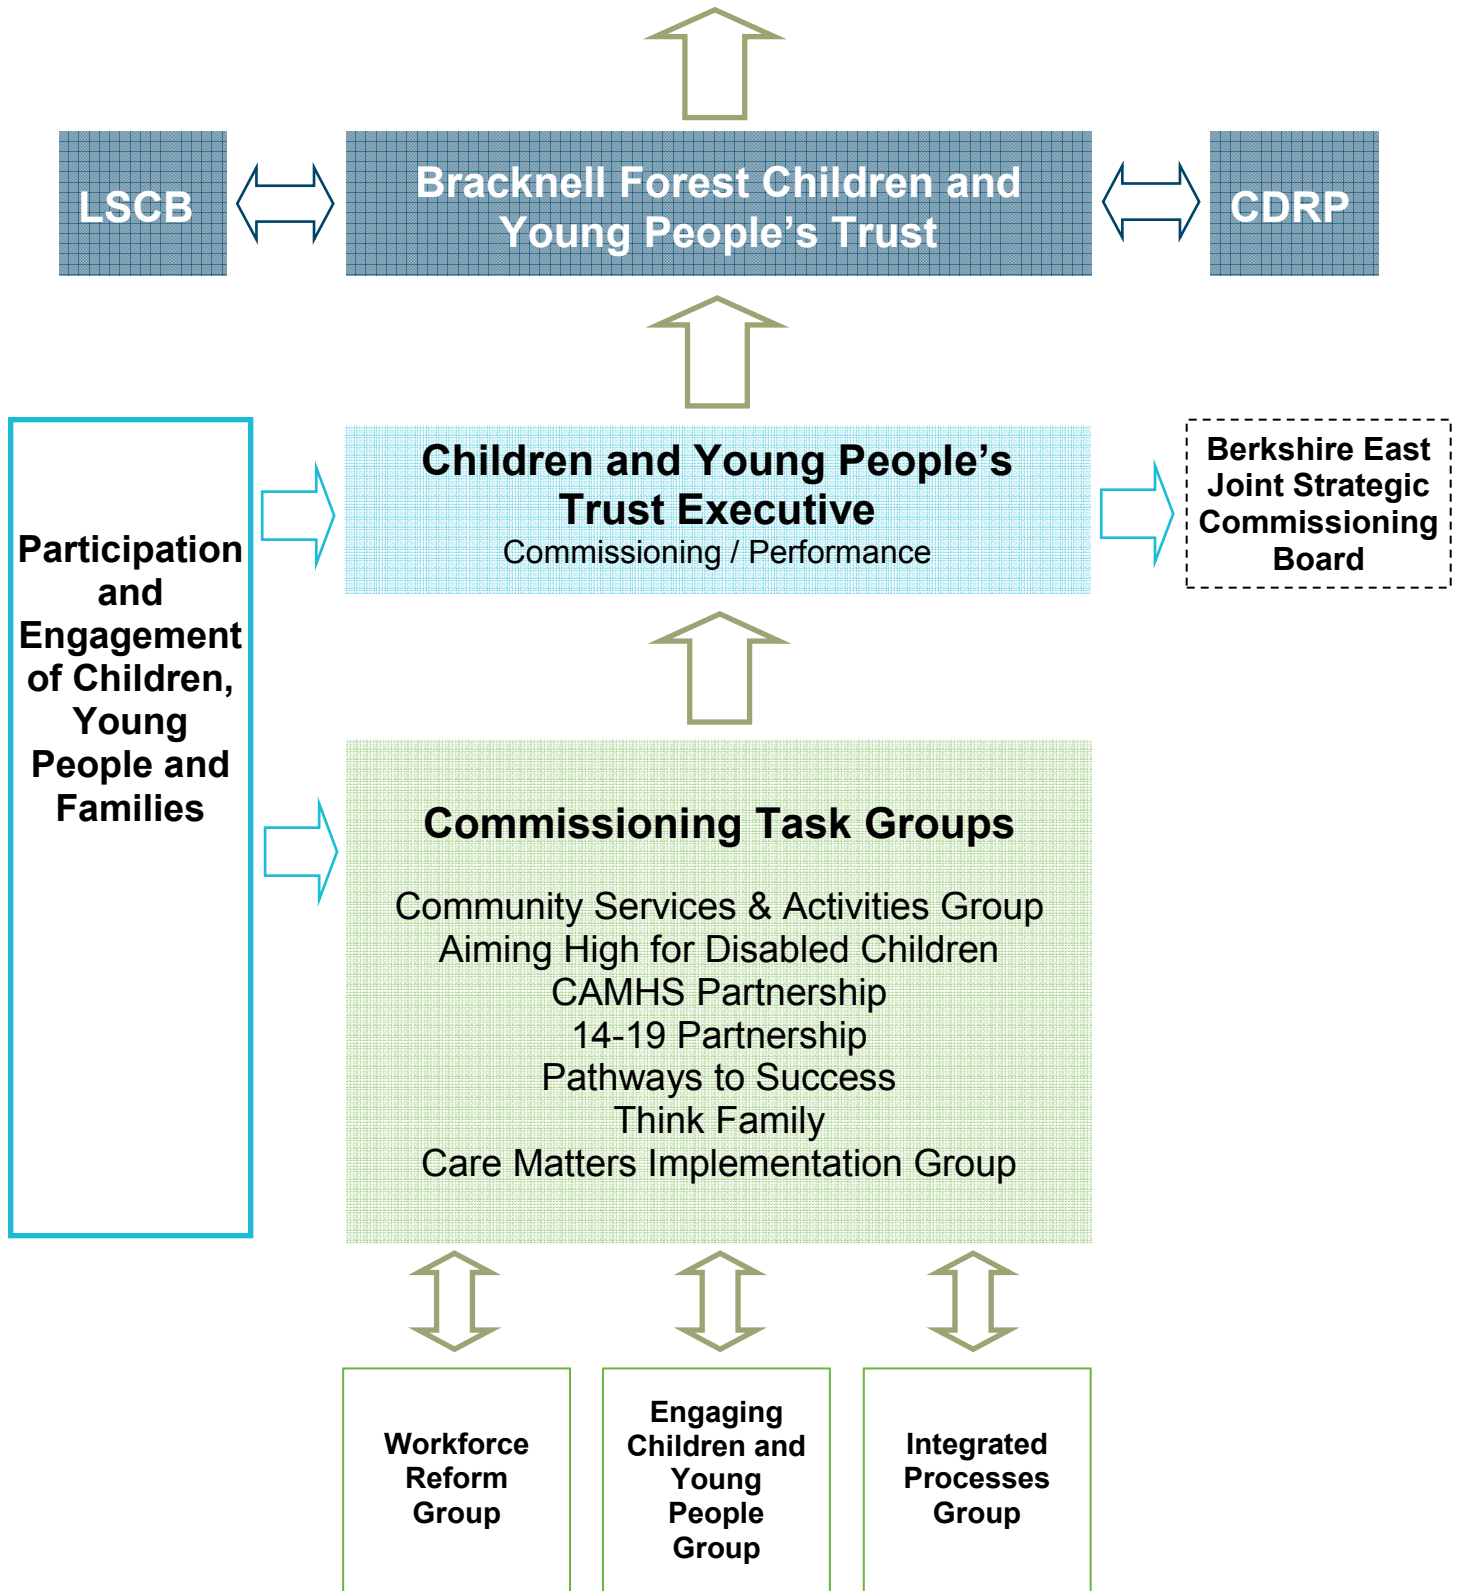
LSCB

Bracknell Forest Children and Young People's Trust

CDRP

Participation and Engagement of Children, Young People and Families

Children and Young People's Trust Executive
Commissioning / Performance

Berkshire East Joint Strategic Commissioning Board

Commissioning Task Groups

Community Services & Activities Group
Aiming High for Disabled Children
CAMHS Partnership
14-19 Partnership
Pathways to Success
Think Family
Care Matters Implementation Group

Workforce Reform Group

Engaging Children and Young People Group

Integrated Processes Group